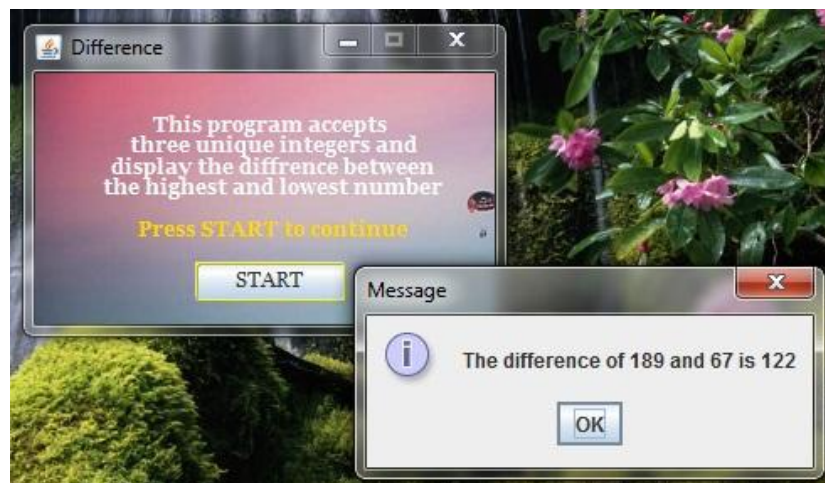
Difference

This program accepts three unique integers and display the diffrence between the highest and lowest number

Press START to continue

START

Message

The difference of 189 and 67 is 122

OK